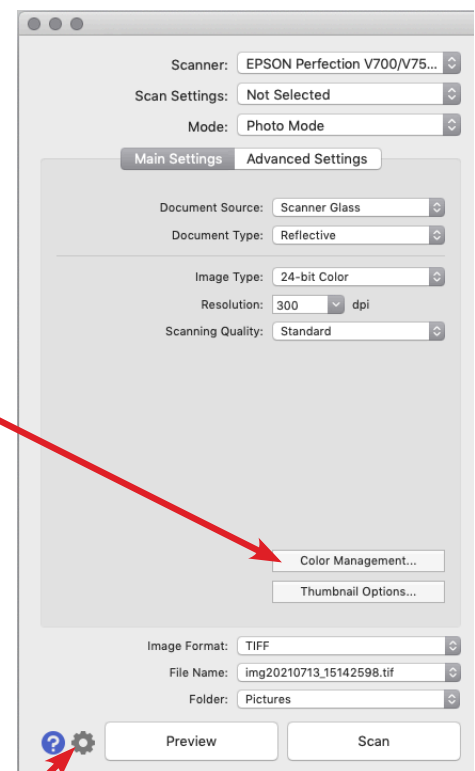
Scanner: EPSON Perfection V700/V75...
Scan Settings: Not Selected
Mode: Photo Mode

Main Settings | Advanced Settings

Document Source: Scanner Glass
Document Type: Reflective

Image Type: 24-bit Color
Resolution: 300 dpi
Scanning Quality: Standard

Color Management...
Thumbnail Options...

Image Format: TIFF
File Name: img20210713_15142598.tif
Folder: Pictures

?

Preview
Scan